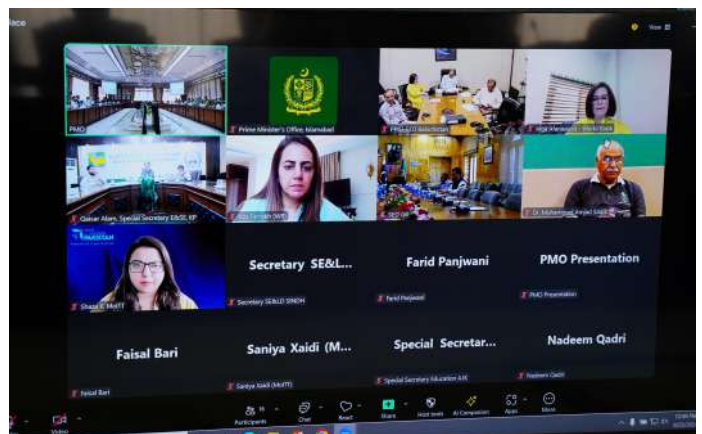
PMO

Prime Minister's Office, Islamabad

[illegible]

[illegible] - World Bank

Qaiser Alam, Special Secretary E&SE, KP

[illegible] (WB)

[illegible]

Dr. Muhammad Amjad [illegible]

Shaza K. MoITT

Secretary SE&L...

Secretary SE&LD SINDH

Farid Panjwani

Farid Panjwani

PMO Presentation

PMO Presentation

Faisal Bari

Faisal Bari

Saniya Xaidi (M...

Saniya Xaidi (MoITT)

Special Secretar...

Special Secretary Education AJK

Nadeem Qadri

Nadeem Qadri

Video

Participants

Chat

React

Share

Host tools

AI Companion

Apps

More

View